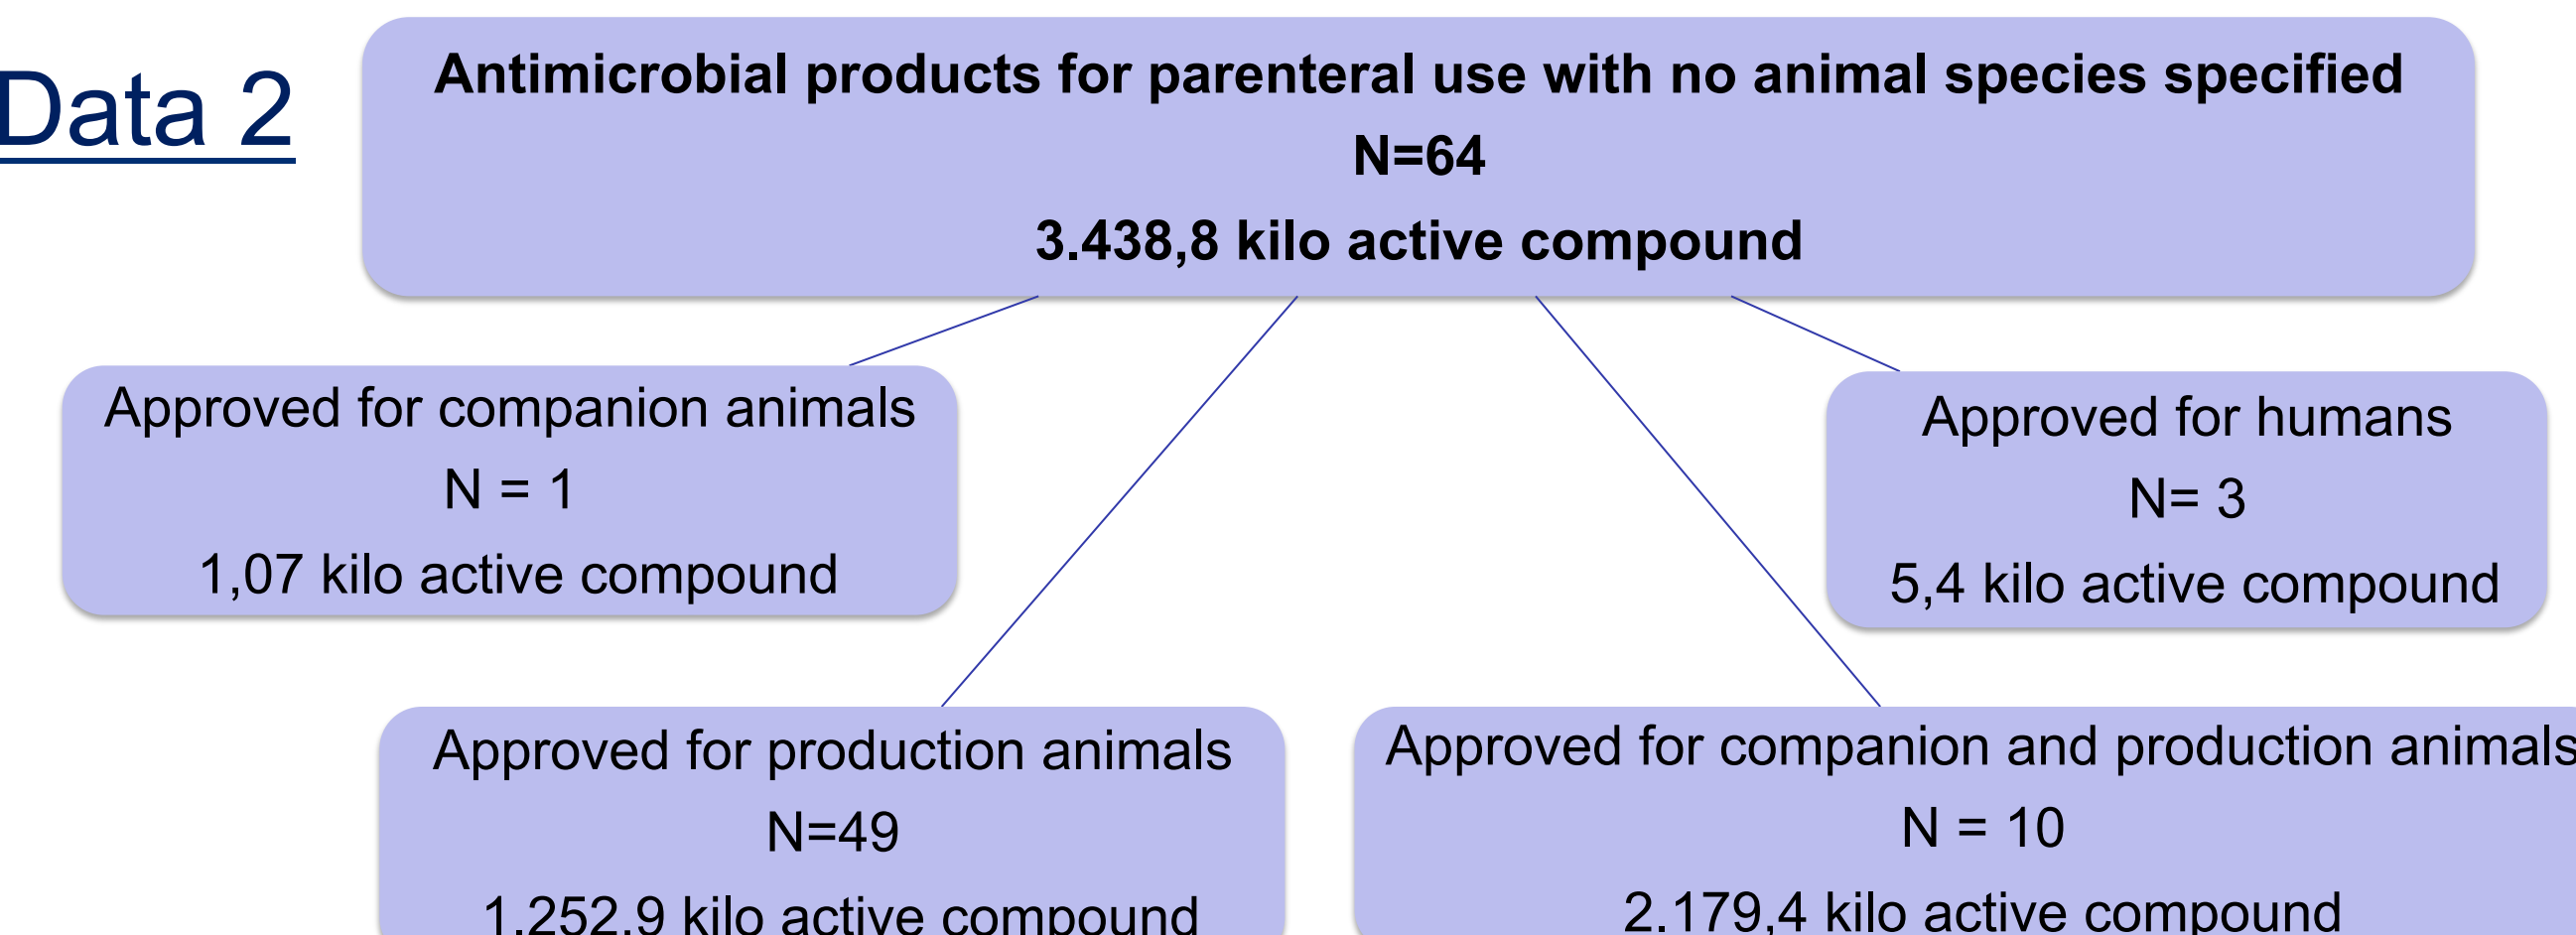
Data 2

Antimicrobial products for parenteral use with no animal species specified
N=64
3.438,8 kilo active compound

Approved for companion animals
N = 1
1,07 kilo active compound

Approved for humans
N= 3
5,4 kilo active compound

Approved for production animals
N=49
1.252,9 kilo active compound

Approved for companion and production animals
N = 10
2.179,4 kilo active compound